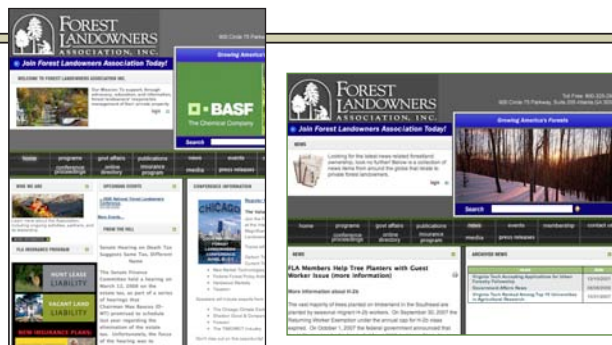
FOREST LANDOWNERS ASSOCIATION, INC.

900 Circle 75 Parkway

Join Forest Landowners Association Today!

Growing America's

BASF
The Chemical Company

Search

WELCOME TO FOREST LANDOWNERS ASSOCIATION INC.

Our Mission: To support through advocacy, education, and information, forest landowners' responsible management of their private property.

login

home | programs | conference proceedings | govt affairs | online directory | publications | insurance program | news | events | media | press releases

WHO WE ARE

UPCOMING EVENTS

CONFERENCE INFORMATION

FROM THE HILL

Senate Hearing on Death Tax Suggests Same Tax, Different Name

The Senate Finance Committee held a hearing on March 12, 2008 on the estate tax, as part of a series of hearings that Chairman Max Baucus (D-MT) promised to schedule this year regarding the elimination of the estate tax. Unfortunately, the focus of the hearing was to

FLA INSURANCE PROGRAM

HUNT LEASE LIABILITY

VACANT LAND LIABILITY

NEW INSURANCE PLANS

CHICAGO

FOREST LANDOWNERS ASSOCIATION, INC.

Toll Free: 800.325.2954
900 Circle 75 Parkway, Suite 205 Atlanta, GA 30339

Join Forest Landowners Association Today!

Growing America's Forests

NEWS

Looking for the latest news related to forestland ownership, look no further! Below is a collection of news items from around the globe that relate to private forest landowners.

login

Search

home | programs | conference proceedings | govt affairs | online directory | publications | insurance program | news | media | events | press releases | membership | contact us

NEWS

FLA Members Help Tree Planters with Guest Worker Issue (more information)

More information about H-2b

The vast majority of trees planted on timberland in the Southeast are planted by seasonal migrant H-2b workers. On September 30, 2007 the Returning Worker Exemption under the annual cap for H-2b visas expired. On October 1, 2007 the federal government announced that

ARCHIVED NEWS

Virginia Tech Accepting Applications for Urban Forestry Fellowship

Government Affairs News

Virginia Tech Ranked Among Top 10 Universities in Agricultural Research